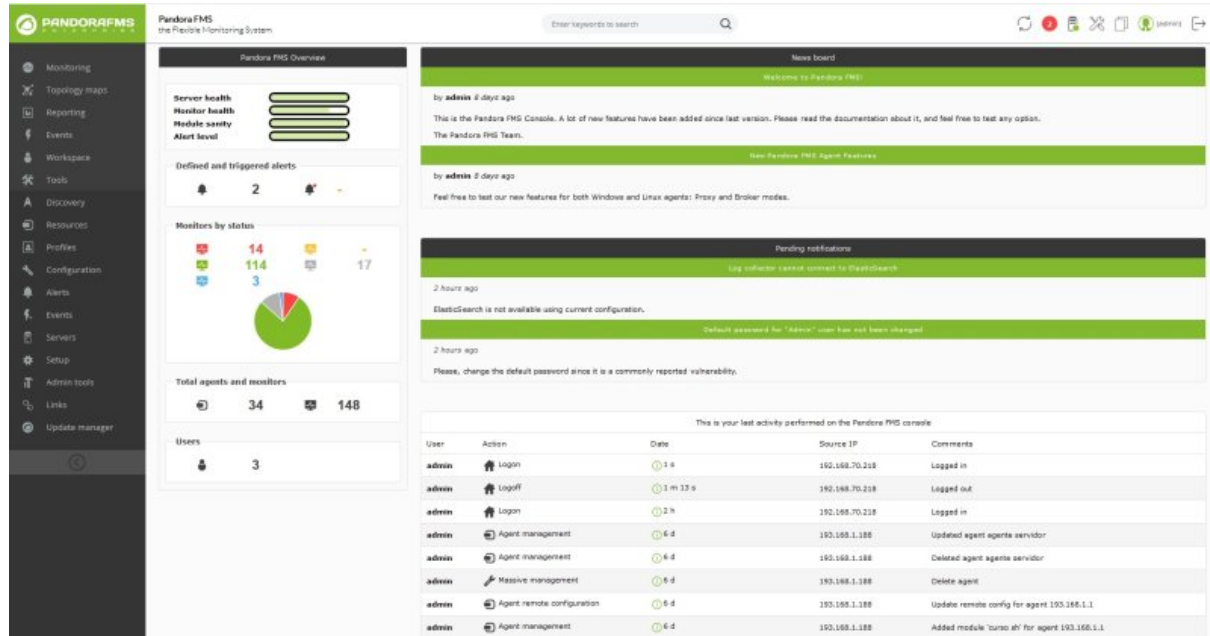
PANDORAFMS
ENTERPRISE

Pandora FMS
the Flexible Monitoring System

Enter keywords to search

2 (admin)

Monitoring
Topology maps
Reporting
Events
Workspace
Tools
Discovery
Resources
Profiles
Configuration
Alerts
Events
Servers
Setup
Admin tools
Links
Update manager

Pandora FMS Overview

Server health
Monitor health
Module sanity
Alert level

Defined and triggered alerts

2 -

Monitors by status

14 -
114 17
3

Total agents and monitors

34 148

Users

3

News board

Welcome to Pandora FMS!

by admin 8 days ago

This is the Pandora FMS Console. A lot of new features have been added since last version. Please read the documentation about it, and feel free to test any option.

The Pandora FMS Team.

New Pandora FMS Agent Features

by admin 8 days ago

Feel free to test our new features for both Windows and Linux agents: Proxy and Broker modes.

Pending notifications

Log collector cannot connect to ElasticSearch

2 hours ago

ElasticSearch is not available using current configuration.

Default password for "Admin" user has not been changed

2 hours ago

Please, change the default password since it is a commonly reported vulnerability.

This is your last activity performed on the Pandora FMS console

| User | Action | Date | Source IP | Comments |
|---|---|---|---|---|
| admin | Logon | 1 s | 192.168.70.218 | Logged in |
| admin | Logoff | 1 m 13 s | 192.168.70.218 | Logged out |
| admin | Logon | 2 h | 192.168.70.218 | Logged in |
| admin | Agent management | 6 d | 193.168.1.188 | Updated agent agente servidor |
| admin | Agent management | 6 d | 193.168.1.188 | Deleted agent agente servidor |
| admin | Massive management | 6 d | 193.168.1.188 | Delete agent |
| admin | Agent remote configuration | 6 d | 193.168.1.188 | Update remote config for agent 193.168.1.1 |
| admin | Agent management | 6 d | 193.168.1.188 | Added module 'curso sh' for agent 193.168.1.1 |